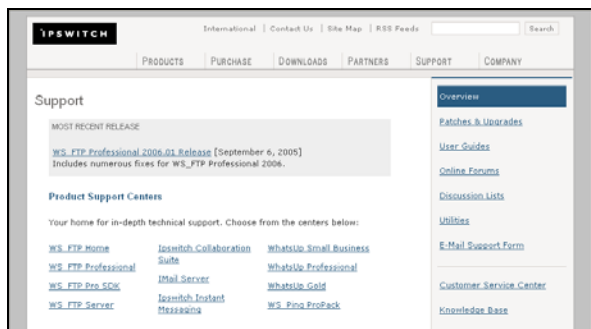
IPSWITCH

International | Contact Us | Site Map | RSS Feeds

Search

PRODUCTS PURCHASE DOWNLOADS PARTNERS SUPPORT COMPANY

Support

MOST RECENT RELEASE

WS_FTP Professional 2006.01 Release [September 6, 2005]
Includes numerous fixes for WS_FTP Professional 2006.

Product Support Centers

Your home for in-depth technical support. Choose from the centers below:

WS_FTP Home
WS_FTP Professional
WS_FTP Pro SDK
WS_FTP Server

Ipswitch Collaboration Suite
IMail Server
Ipswitch Instant Messaging

WhatsUp Small Business
WhatsUp Professional
WhatsUp Gold
WS_Ping ProPack

Overview
Patches & Upgrades
User Guides
Online Forums
Discussion Lists
Utilities
E-Mail Support Form

Customer Service Center
Knowledge Base